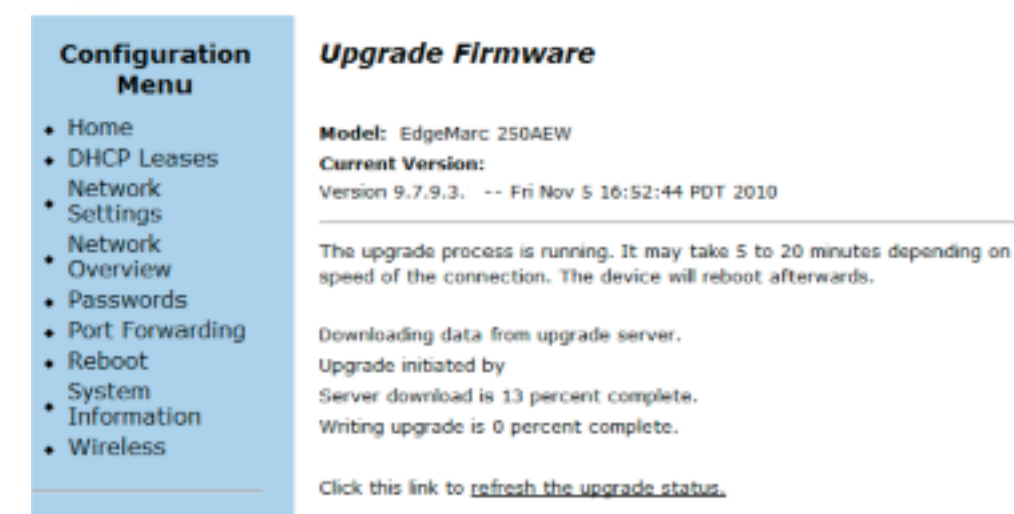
Configuration Menu

- Home
- DHCP Leases
- Network Settings
- Network Overview
- Passwords
- Port Forwarding
- Reboot
- System Information
- Wireless

Upgrade Firmware

Model: EdgeMarc 250AEW
Current Version:
Version 9.7.9.3. -- Fri Nov 5 16:52:44 PDT 2010

The upgrade process is running. It may take 5 to 20 minutes depending on speed of the connection. The device will reboot afterwards.

Downloading data from upgrade server.
Upgrade initiated by
Server download is 13 percent complete.
Writing upgrade is 0 percent complete.

Click this link to refresh the upgrade status.